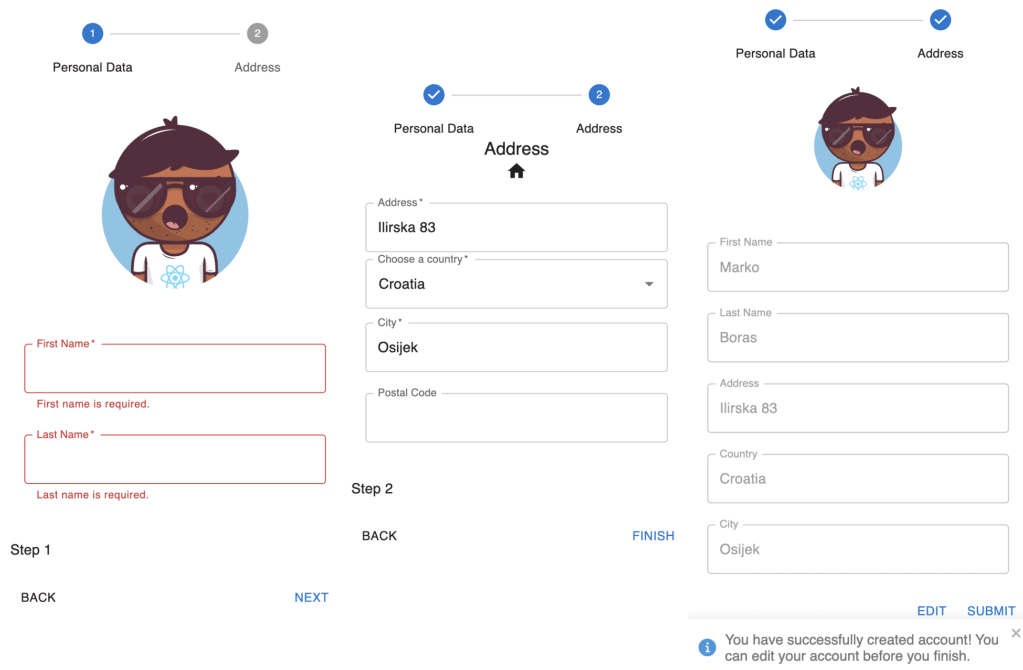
1 2
Personal Data Address

First Name *
First name is required.

Last Name *
Last name is required.

Step 1

BACK NEXT

2
Personal Data Address

Address

Address *
Ilirska 83

Choose a country *
Croatia

City *
Osijek

Postal Code

Step 2

BACK FINISH

Personal Data Address

First Name
Marko

Last Name
Boras

Address
Ilirska 83

Country
Croatia

City
Osijek

EDIT SUBMIT

You have successfully created account! You can edit your account before you finish.